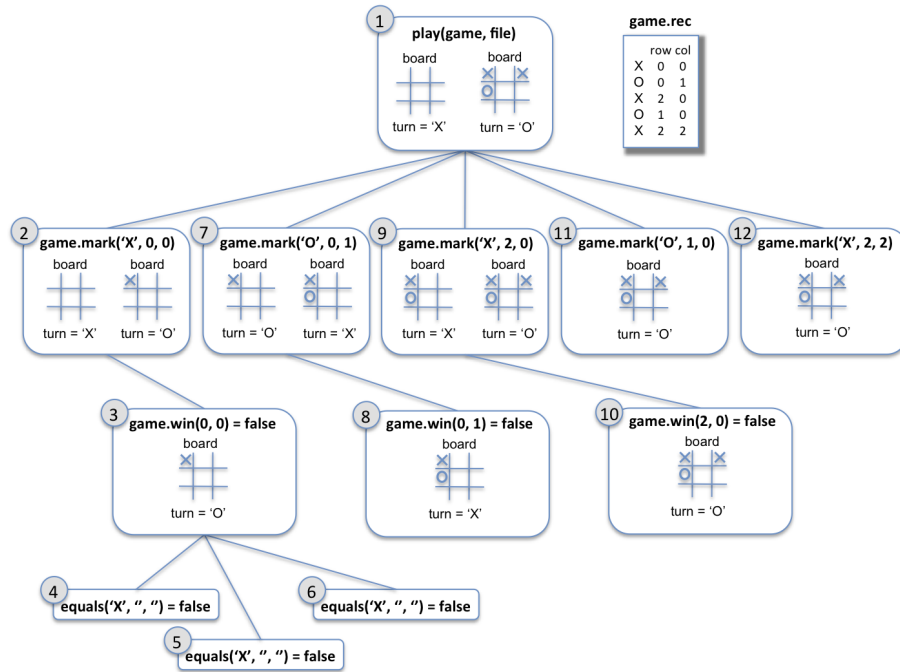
1 play(game, file)

board board

turn = 'X' turn = 'O'

game.rec

| | row | col |
|---|---|---|
| X | 0 | 0 |
| O | 0 | 1 |
| X | 2 | 0 |
| O | 1 | 0 |
| X | 2 | 2 |

2 game.mark('X', 0, 0)

board board

turn = 'X' turn = 'O'

7 game.mark('O', 0, 1)

board board

turn = 'O' turn = 'X'

9 game.mark('X', 2, 0)

board board

turn = 'X' turn = 'O'

11 game.mark('O', 1, 0)

board

turn = 'O'

12 game.mark('X', 2, 2)

board

turn = 'O'

3 game.win(0, 0) = false

board

turn = 'O'

8 game.win(0, 1) = false

board

turn = 'X'

10 game.win(2, 0) = false

board

turn = 'O'

4 equals('X', '', '') = false

6 equals('X', '', '') = false

5 equals('X', '', '') = false